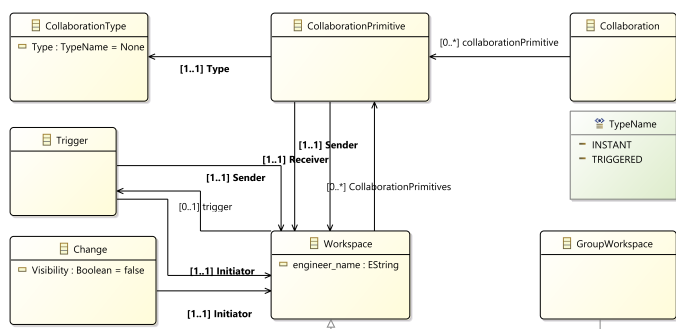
CollaborationType

Type : TypeName = None

CollaborationPrimitive

Collaboration

[0..*] collaborationPrimitive

[1..1] Type

Trigger

[1..1] Sender

[1..1] Receiver

[1..1] Sender

[0..*] CollaborationPrimitives

[0..1] trigger

TypeName

INSTANT

TRIGGERED

Change

Visibility : Boolean = false

[1..1] Initiator

[1..1] Initiator

Workspace

engineer_name : EString

GroupWorkspace